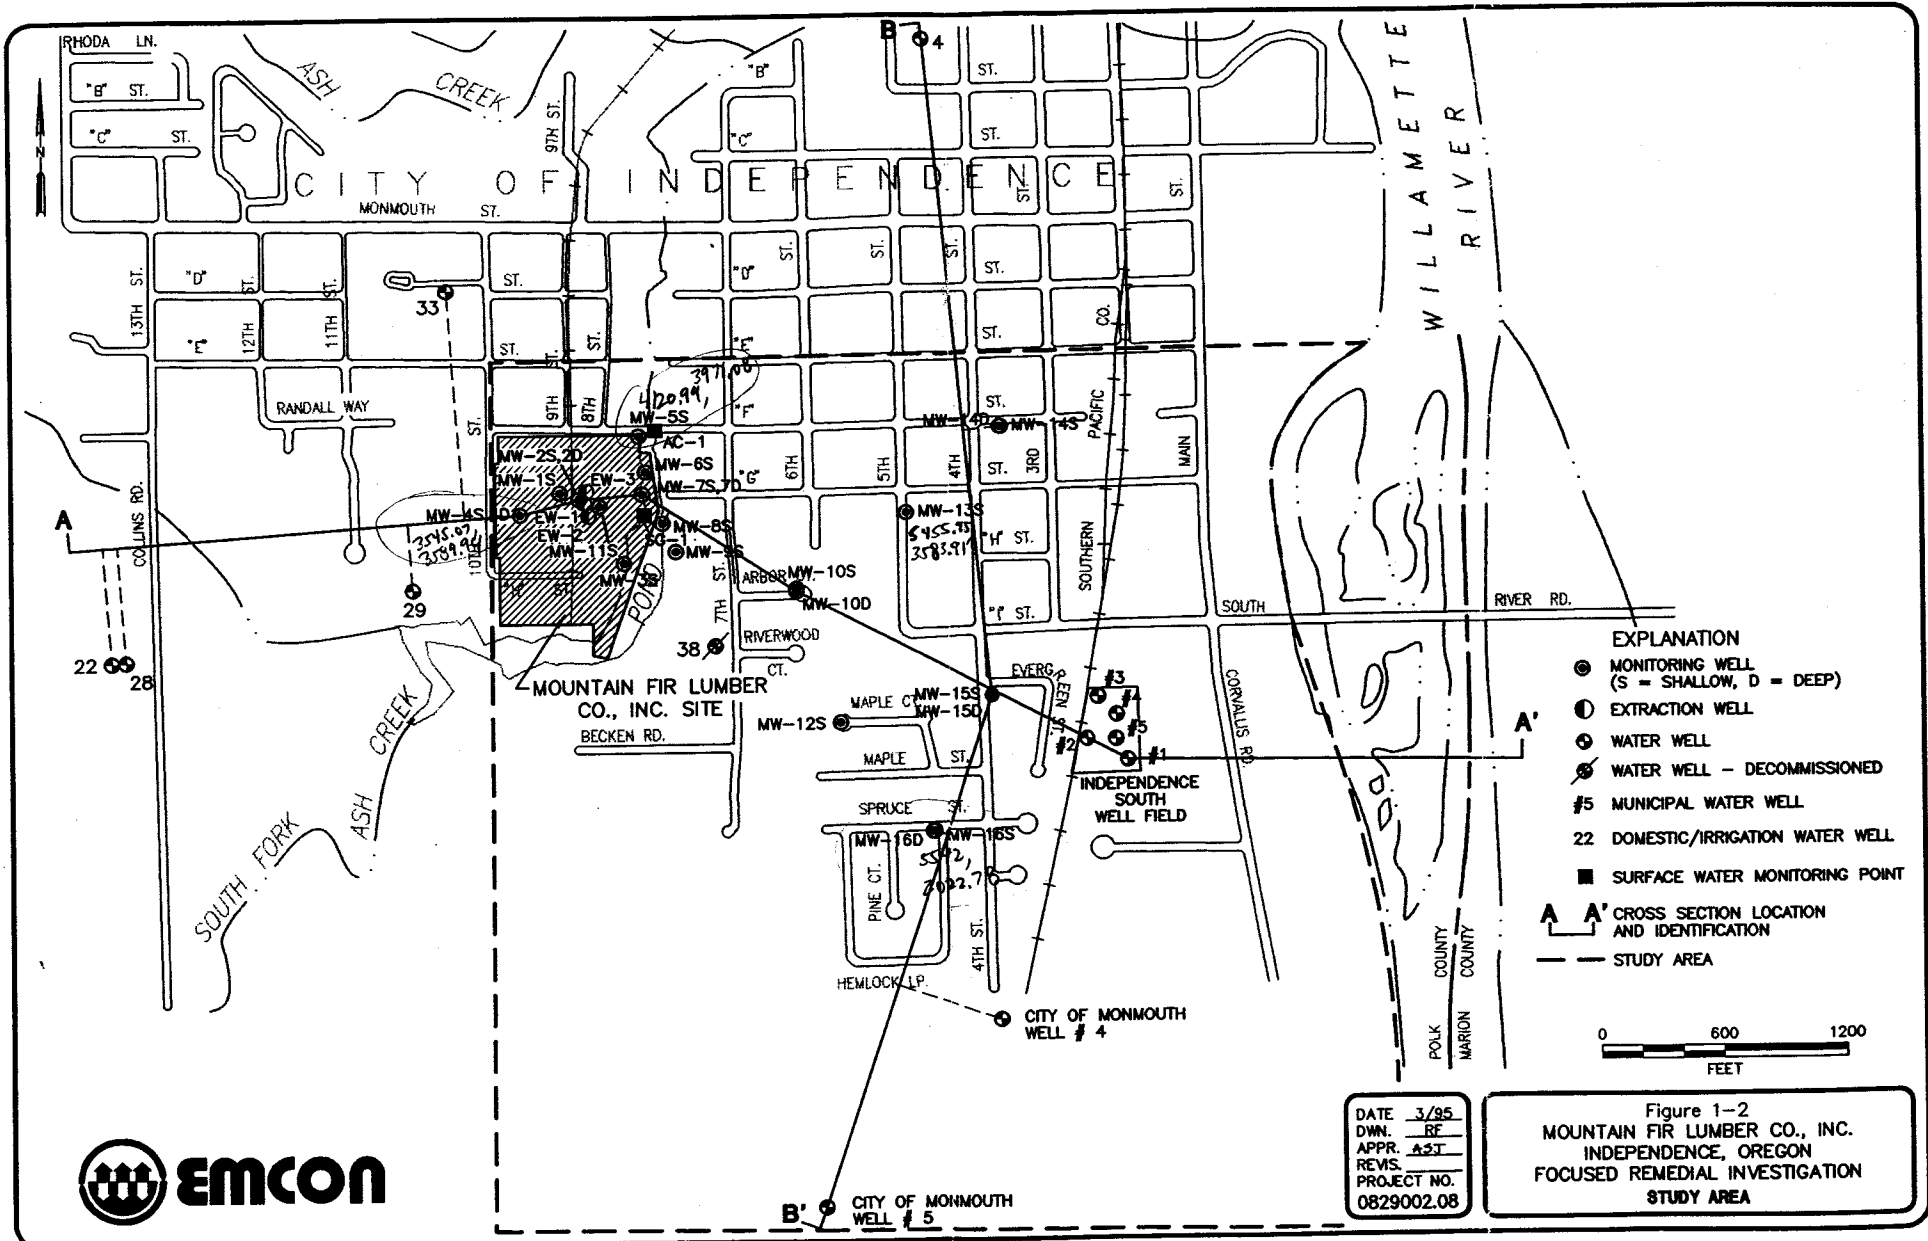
RHODA LN.
"B" ST.
"C" ST.
ASH CREEK
"B"
9TH ST.
"C"
ST.
ST.
N
CITY OF INDEPENDENCE
MONMOUTH ST.
ST.
ST.
13TH ST.
"D"
ST.
ST.
ST.
"D"
ST.
ST.
ST.
ST.
"E"
12TH
11TH
33
ST.
ST.
ST.
CO.
WILLAMETTE RIVER
ST.
ST.
"E"
3971.08
4120.99,
RANDALL WAY
ST.
9TH
8TH
MW-5S
"F"
ST.
AC-1
MW-14D
MW-14S
PACIFIC
MAIN
MW-2S,2D
MW-6S
ST.
3RD
MW-1S
EW-3
MW-7S,7D
"G"
6TH
5TH
4TH
COLLINS RD.
A
MW-4S
EW-1
MW-8S
MW-13S
3545.07
3589.96
EW-2
SG-1
5455.75
3583.91
"H" ST.
SOUTHERN
MW-11S
MW-9S
10TH
"H" ST.
MW-3S
POND
ST.
ARBOR
MW-10S
MW-10D
29
"I" ST.
SOUTH
RIVER RD.
7TH
RIVERWOOD
38
CT.
22
28
EXPLANATION
MOUNTAIN FIR LUMBER CO., INC. SITE
EVERGREEN ST.
#3
#4
MONITORING WELL (S = SHALLOW, D = DEEP)
MAPLE CT.
MW-15S
MW-15D
#5
CORVALLIS RD.
A'
EXTRACTION WELL
MW-12S
#2
#1
BECKEN RD.
WATER WELL
MAPLE
ST.
WATER WELL - DECOMMISSIONED
INDEPENDENCE SOUTH WELL FIELD
ASH CREEK
SPRUCE ST.
#5 MUNICIPAL WATER WELL
MW-16D
MW-16S
22 DOMESTIC/IRRIGATION WATER WELL
SOUTH FORK
5542,
PINE CT.
2022.76
SURFACE WATER MONITORING POINT
A A' CROSS SECTION LOCATION AND IDENTIFICATION
4TH ST.
COUNTY
COUNTY
STUDY AREA
HEMLOCK LP.
CITY OF MONMOUTH WELL # 4
0 600 1200
FEET
POLK
MARION
DATE 3/95
DWN. RF
APPR. ASJ
REVIS.
PROJECT NO.
0829002.08
Figure 1-2
MOUNTAIN FIR LUMBER CO., INC.
INDEPENDENCE, OREGON
FOCUSED REMEDIAL INVESTIGATION
STUDY AREA
EMCON
B'
CITY OF MONMOUTH WELL # 5
B
4